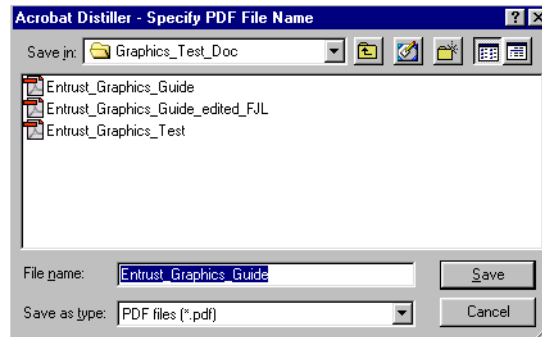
Acrobat Distiller - Specify PDF File Name

Save in: Graphics_Test_Doc

Entrust_Graphics_Guide
Entrust_Graphics_Guide_edited_FJL
Entrust_Graphics_Test

File name: Entrust_Graphics_Guide

Save as type: PDF files (*.pdf)

Save

Cancel